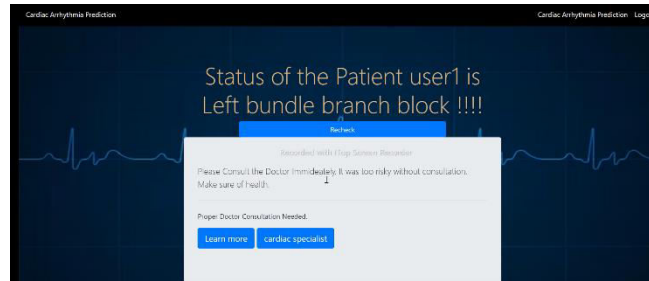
Cardiac Arrhythmia Prediction

Cardiac Arrhythmia Prediction Logo

Status of the Patient user1 is Left bundle branch block !!!!

Recheck

Recorded with Free Screen Recorder

Please Consult the Doctor Immidiately. It was too risky without consultation. Make sure of health.

Proper Doctor Consultation Needed.

Learn more

cardiac specialist